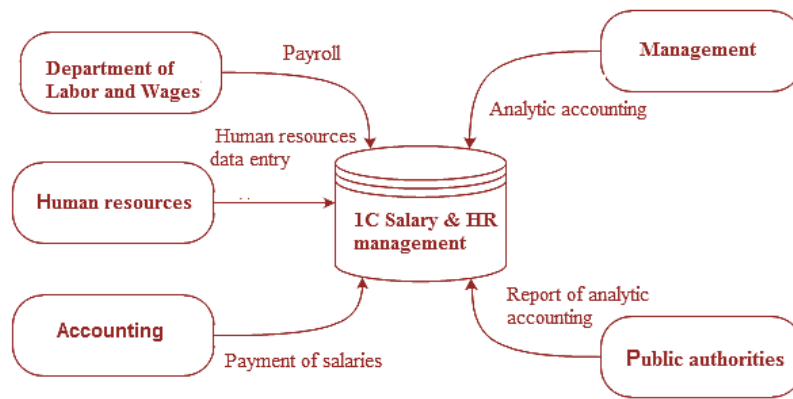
Department of Labor and Wages

Payroll

Management

Analytic accounting

Human resources data entry

Human resources

1C Salary & HR management

Report of analytic accounting

Accounting

Payment of salaries

Public authorities